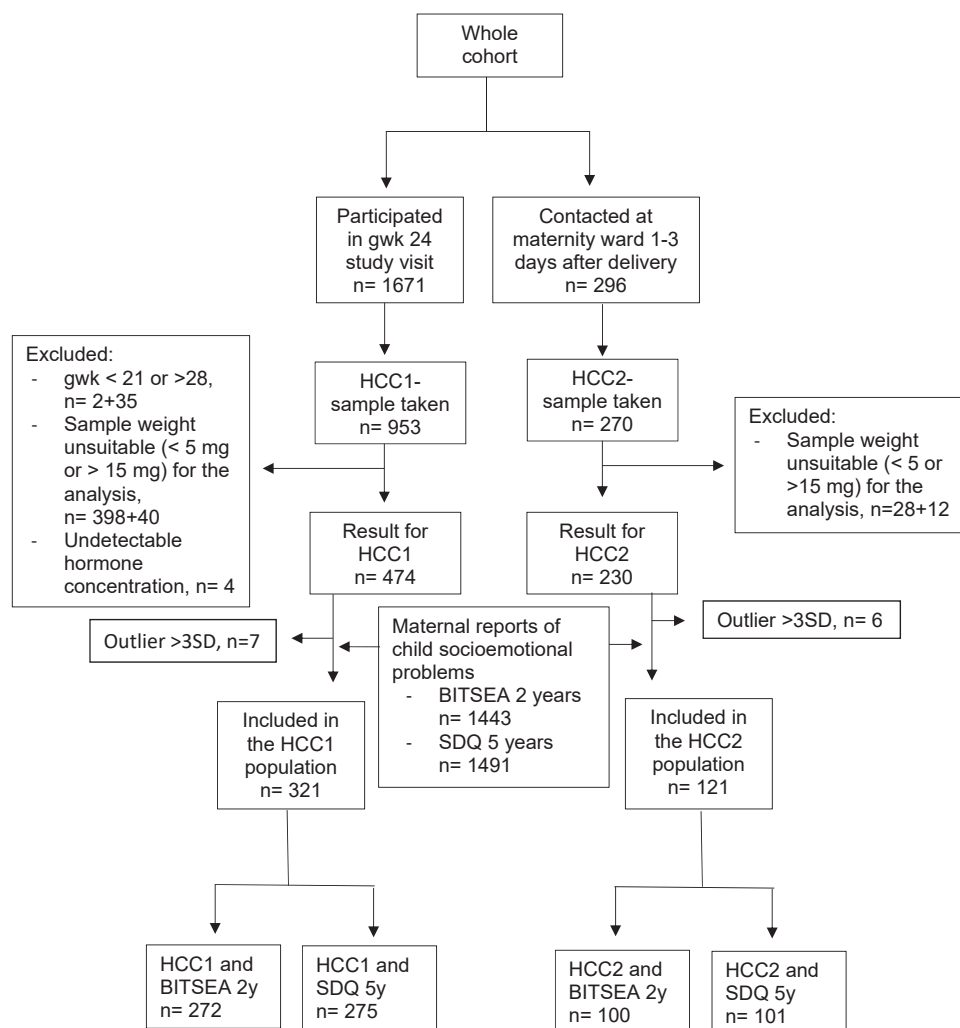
Whole cohort

Participated in gwk 24 study visit
n= 1671

Contacted at maternity ward 1-3 days after delivery
n= 296

Excluded:
- gwk < 21 or >28, n= 2+35
- Sample weight unsuitable (< 5 mg or > 15 mg) for the analysis, n= 398+40
- Undetectable hormone concentration, n= 4

HCC1-sample taken
n= 953

HCC2-sample taken
n= 270

Excluded:
- Sample weight unsuitable (< 5 or >15 mg) for the analysis, n=28+12

Result for HCC1
n= 474

Result for HCC2
n= 230

Outlier >3SD, n=7

Maternal reports of child socioemotional problems
- BITSEA 2 years n= 1443
- SDQ 5 years n= 1491

Outlier >3SD, n= 6

Included in the HCC1 population
n= 321

Included in the HCC2 population
n= 121

HCC1 and BITSEA 2y
n= 272

HCC1 and SDQ 5y
n= 275

HCC2 and BITSEA 2y
n= 100

HCC2 and SDQ 5y
n= 101